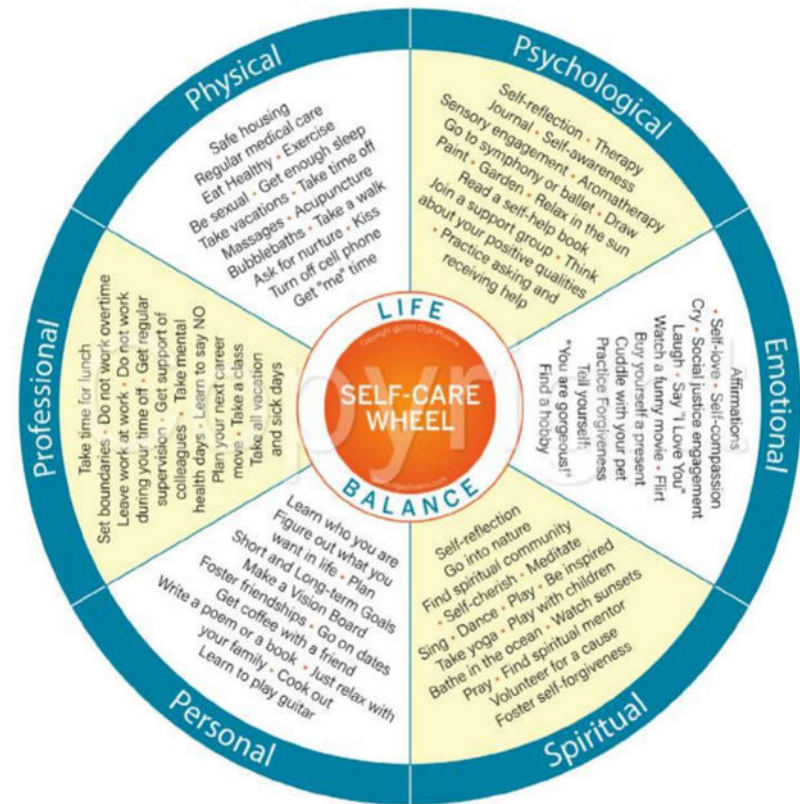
SELF-CARE WHEEL

LIFE

BALANCE

Copyright ©2013 Olga Phoenix

Physical

Safe housing
Regular medical care
Eat Healthy • Exercise
Be sexual • Get enough sleep
Take vacations • Take time off
Massages • Acupuncture
Bubblebaths • Take a walk
Ask for nurture • Kiss
Turn off cell phone
Get "me" time

Psychological

Self-reflection • Therapy
Journal • Self-awareness
Sensory engagement • Aromatherapy
Go to symphony or ballet • Draw
Paint • Garden • Relax in the sun
Read a self-help book
Join a support group • Think
about your positive qualities
• Practice asking and
receiving help

Emotional

Affirmations
• Self-love • Self-compassion
Cry • Social justice engagement
Laugh • Say "I Love You"
Watch a funny movie • Flirt
Buy yourself a present
Cuddle with your pet
Practice Forgiveness
Tell yourself:
"You are gorgeous!"
Find a hobby

Spiritual

Self-reflection
Go into nature
Find spiritual community
• Self-cherish • Meditate
Sing • Dance • Play • Be inspired
Take yoga • Play with children
Bathe in the ocean • Watch sunsets
Pray • Find spiritual mentor
Volunteer for a cause
Foster self-forgiveness

Personal

Learn who you are
Figure out what you
want in life • Plan
Short and Long-term Goals
Make a Vision Board
Foster friendships • Go on dates
Get coffee with a friend
Write a poem or a book • Just relax with
your family • Cook out
Learn to play guitar

Professional

Take time for lunch
Set boundaries • Do not work overtime
Leave work at work • Do not work
during your time off • Get regular
supervision • Get support of
colleagues • Take mental
health days • Learn to say NO
Plan your next career
move • Take a class
Take all vacation
and sick days